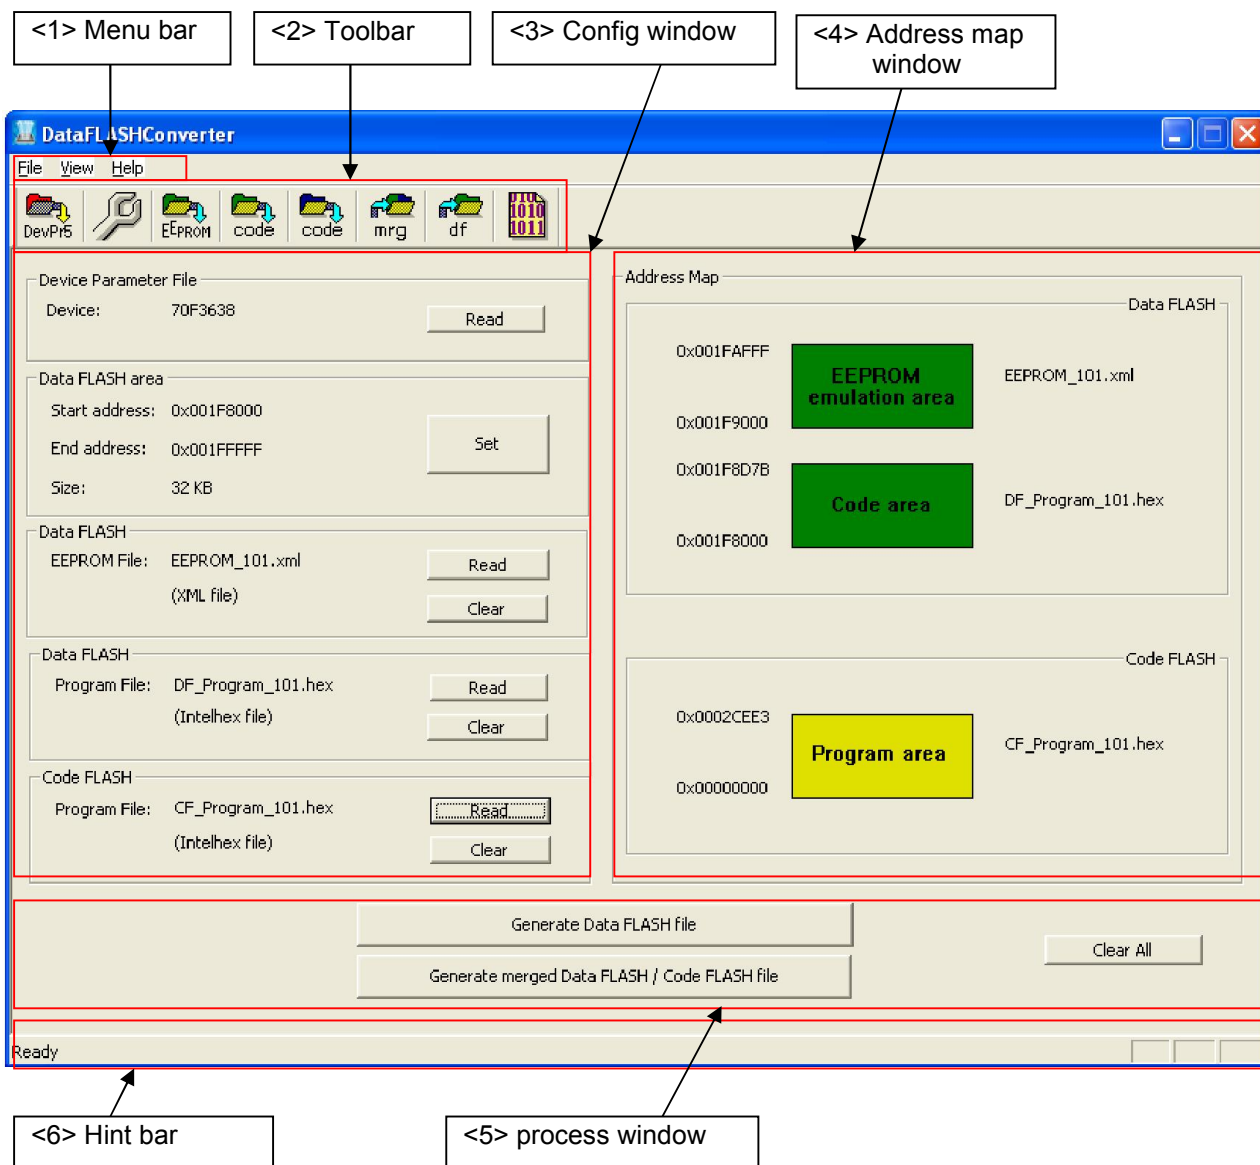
<1> Menu bar

<2> Toolbar

<3> Config window

<4> Address map window

DataFLASHConverter

File View Help

DevPrS EEPROM code code mrg df

Device Parameter File

Device: 70F3638 Read

Data FLASH area

Start address: 0x001F8000

End address: 0x001FFFFF

Size: 32 KB

Set

Data FLASH

EEPROM File: EEPROM_101.xml

(XML file)

Read

Clear

Data FLASH

Program File: DF_Program_101.hex

(Intelhex file)

Read

Clear

Code FLASH

Program File: CF_Program_101.hex

(Intelhex file)

Read

Clear

Address Map

Data FLASH

0x001FAFFF

EEPROM emulation area

EEPROM_101.xml

0x001F9000

0x001F8D7B

Code area

DF_Program_101.hex

0x001F8000

Code FLASH

0x0002CEE3

Program area

CF_Program_101.hex

0x00000000

Generate Data FLASH file

Generate merged Data FLASH / Code FLASH file

Clear All

Ready

<6> Hint bar

<5> process window